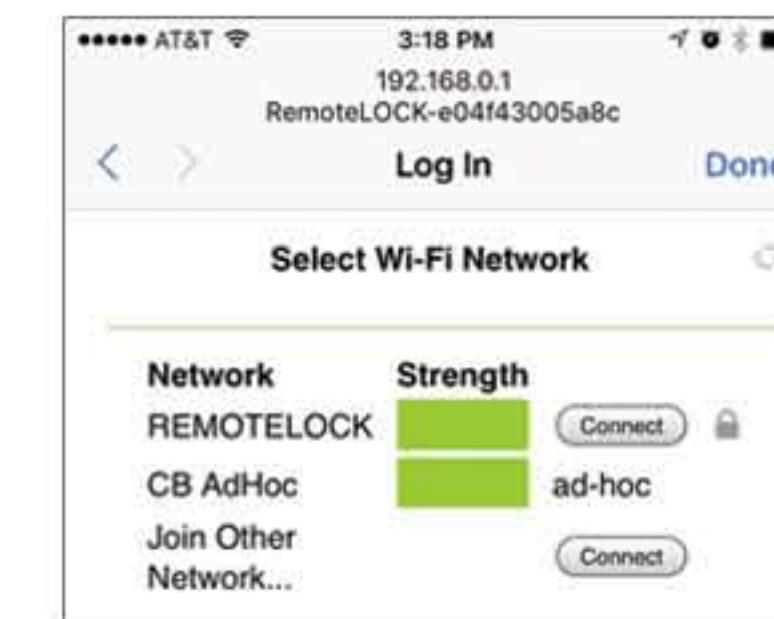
●●●●● AT&T
3:18 PM
192.168.0.1
RemoteLOCK-e04f43005a8c
Log In
Don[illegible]

Select Wi-Fi Network

| Network | Strength | |
|---|---|---|
| REMOTELOCK | | Connect |
| CB AdHoc | | ad-hoc |
| Join Other Network... | | Connect |